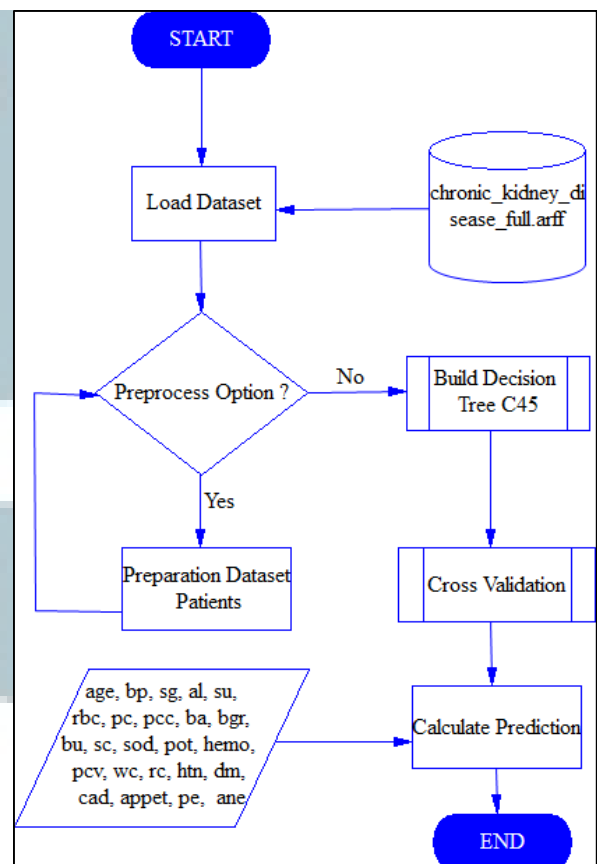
START

Load Dataset

chronic_kidney_disease_full.arff

Preprocess Option ?

No

Build Decision Tree C45

Yes

Preparation Dataset Patients

Cross Validation

age, bp, sg, al, su, rbc, pc, pcc, ba, bgr, bu, sc, sod, pot, hemo, pcv, wc, rc, htn, dm, cad, appet, pe, ane

Calculate Prediction

END